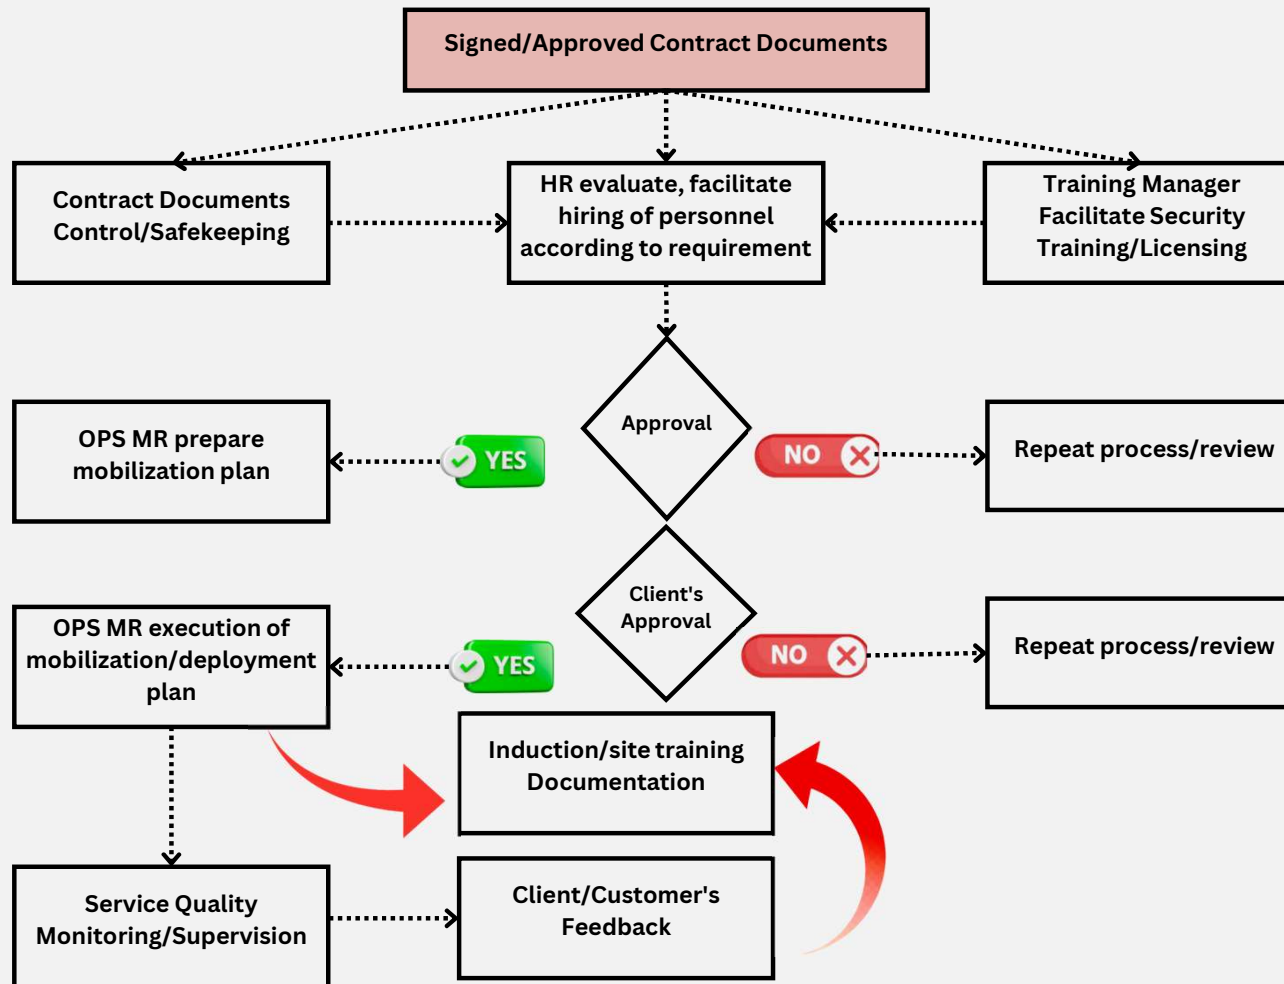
Signed/Approved Contract Documents

Contract Documents Control/Safekeeping

HR evaluate, facilitate hiring of personnel according to requirement

Training Manager Facilitate Security Training/Licensing

OPS MR prepare mobilization plan

YES

Approval

NO

Repeat process/review

Client's Approval

OPS MR execution of mobilization/deployment plan

YES

NO

Repeat process/review

Induction/site training Documentation

Service Quality Monitoring/Supervision

Client/Customer's Feedback